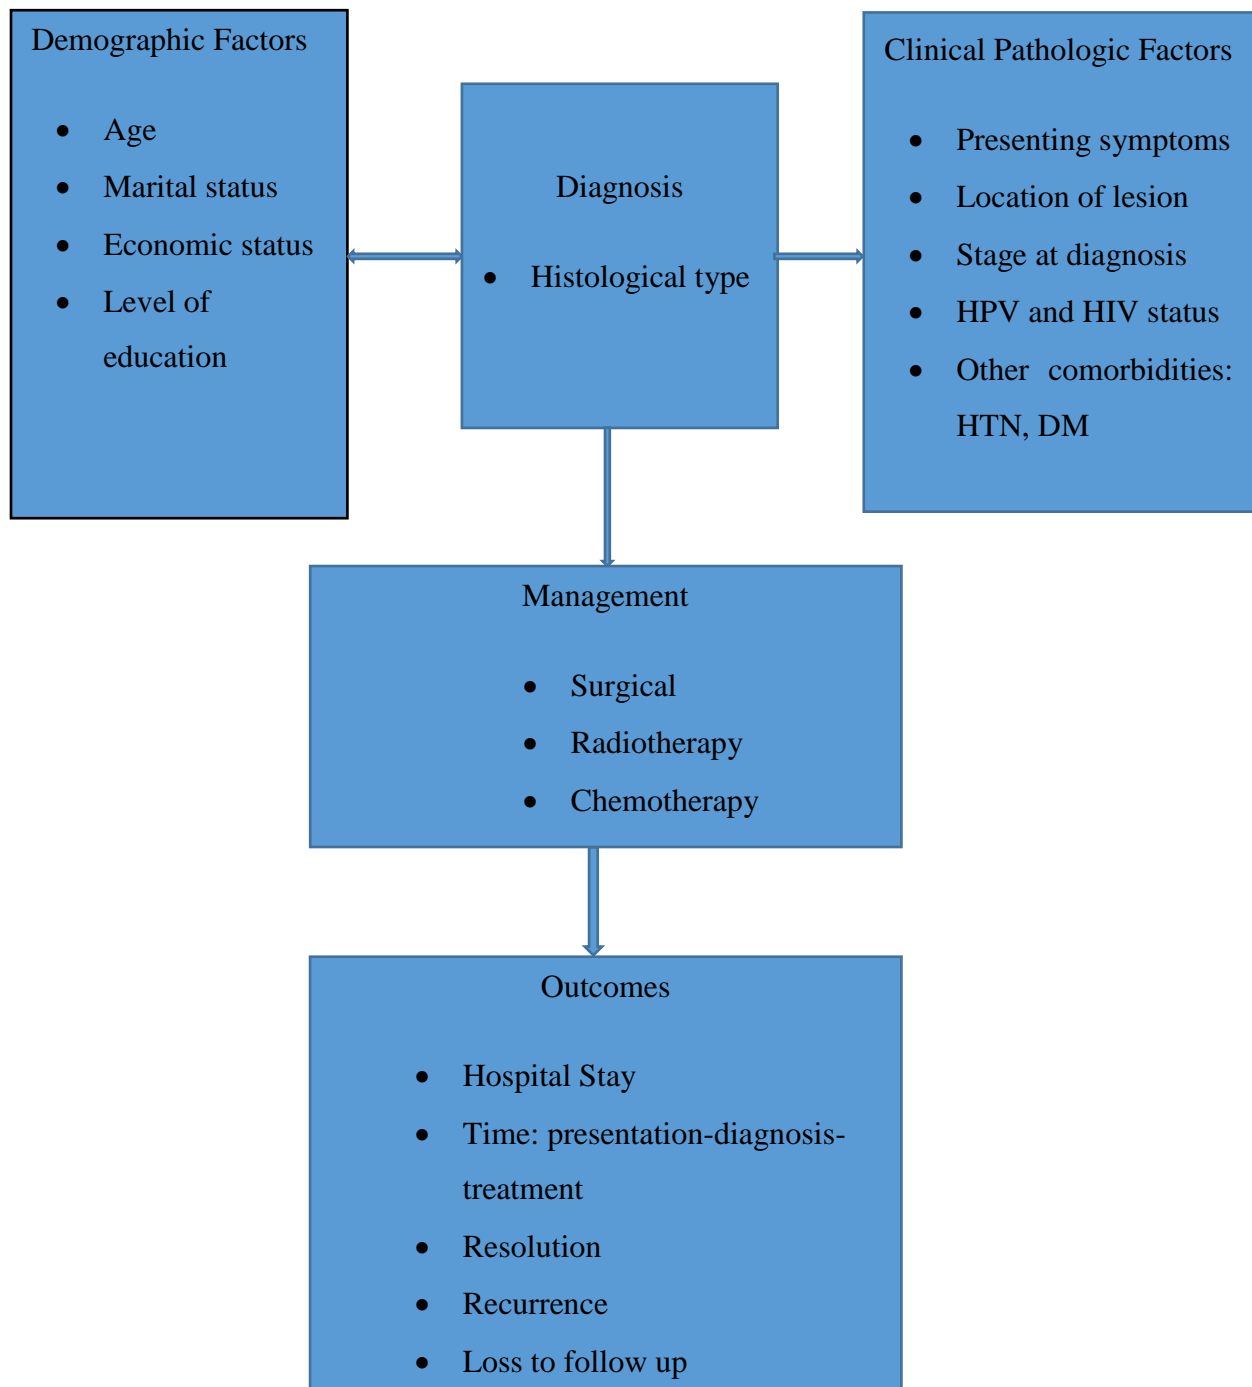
Demographic Factors

- Age
- Marital status
- Economic status
- Level of education

Diagnosis

- Histological type

Clinical Pathologic Factors

- Presenting symptoms
- Location of lesion
- Stage at diagnosis
- HPV and HIV status
- Other comorbidities: HTN, DM

Management

- Surgical
- Radiotherapy
- Chemotherapy

Outcomes

- Hospital Stay
- Time: presentation-diagnosis-treatment
- Resolution
- Recurrence
- Loss to follow up